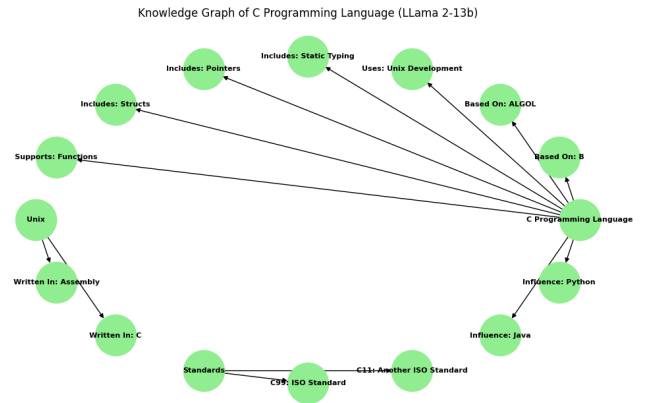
Knowledge Graph of C Programming Language (LLama 2-13b)

Includes: Static Typing
Includes: Pointers
Uses: Unix Development
Includes: Structs
Based On: ALGOL
Supports: Functions
Based On: B
Unix
C Programming Language
Written In: Assembly
Influence: Python
Written In: C
Influence: Java
Standards
C11: Another ISO Standard
C99: ISO Standard